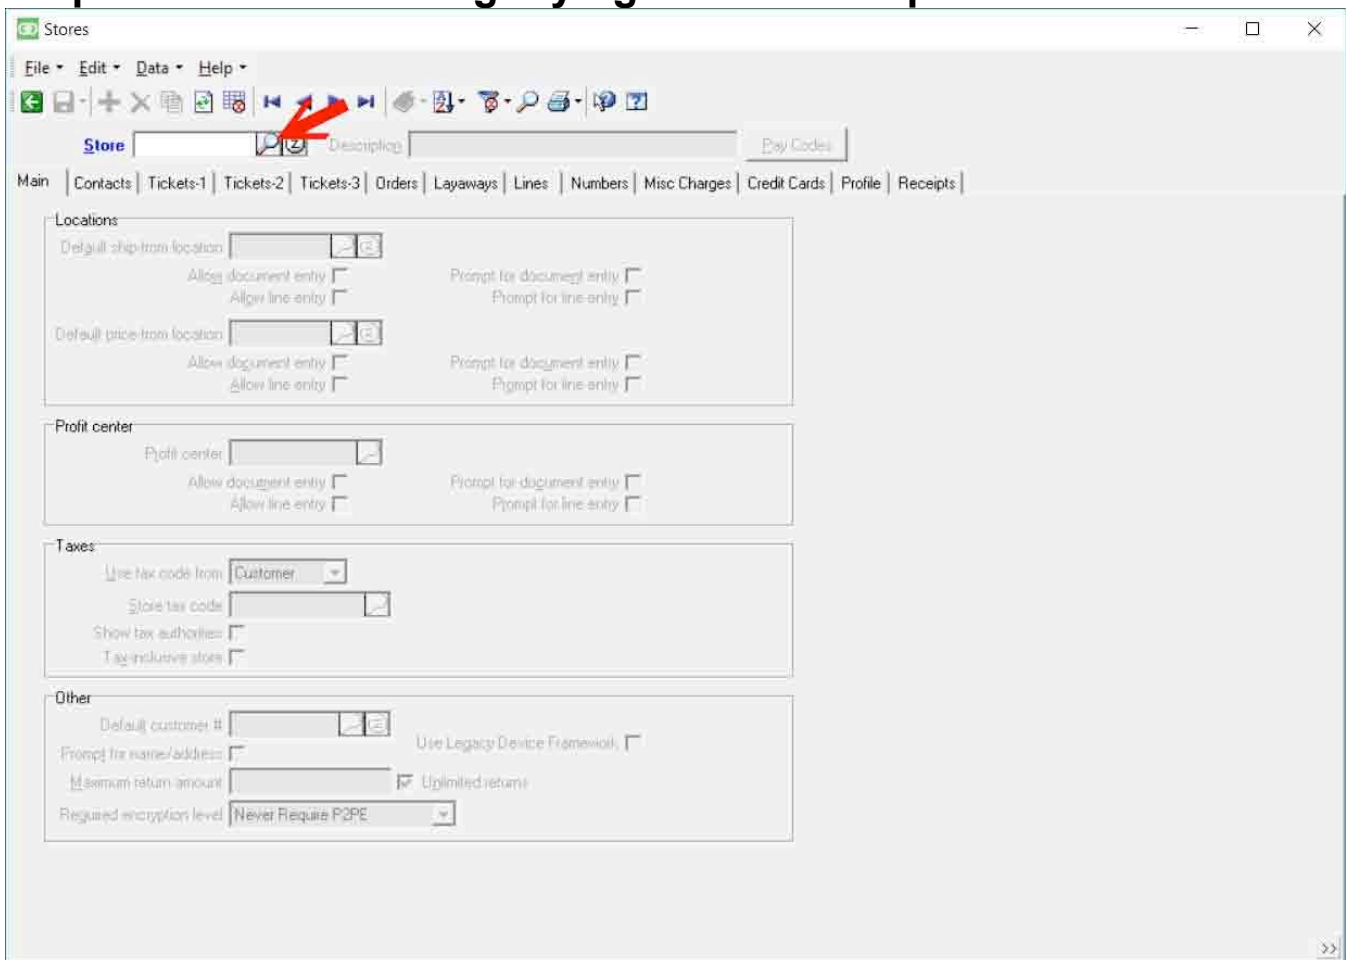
Stores

File Edit Data Help

Store Description Pay Codes

Main | Contacts | Tickets-1 | Tickets-2 | Tickets-3 | Orders | Layaways | Lines | Numbers | Misc Charges | Credit Cards | Profile | Receipts

Locations
Default ship-from location
Allow document entry
Allow line entry
Prompt for document entry
Prompt for line entry
Default price-from location
Allow document entry
Allow line entry
Prompt for document entry
Prompt for line entry

Profit center
Profit center
Allow document entry
Allow line entry
Prompt for document entry
Prompt for line entry

Taxes
Use tax code from Customer
Store tax code
Show tax authorities
Tax-inclusive store

Other
Default customer #
Prompt for name/address
Maximum return amount
Unlimited returns
Required encryption level Never Require P2PE
Use Legacy Device Framework

>>